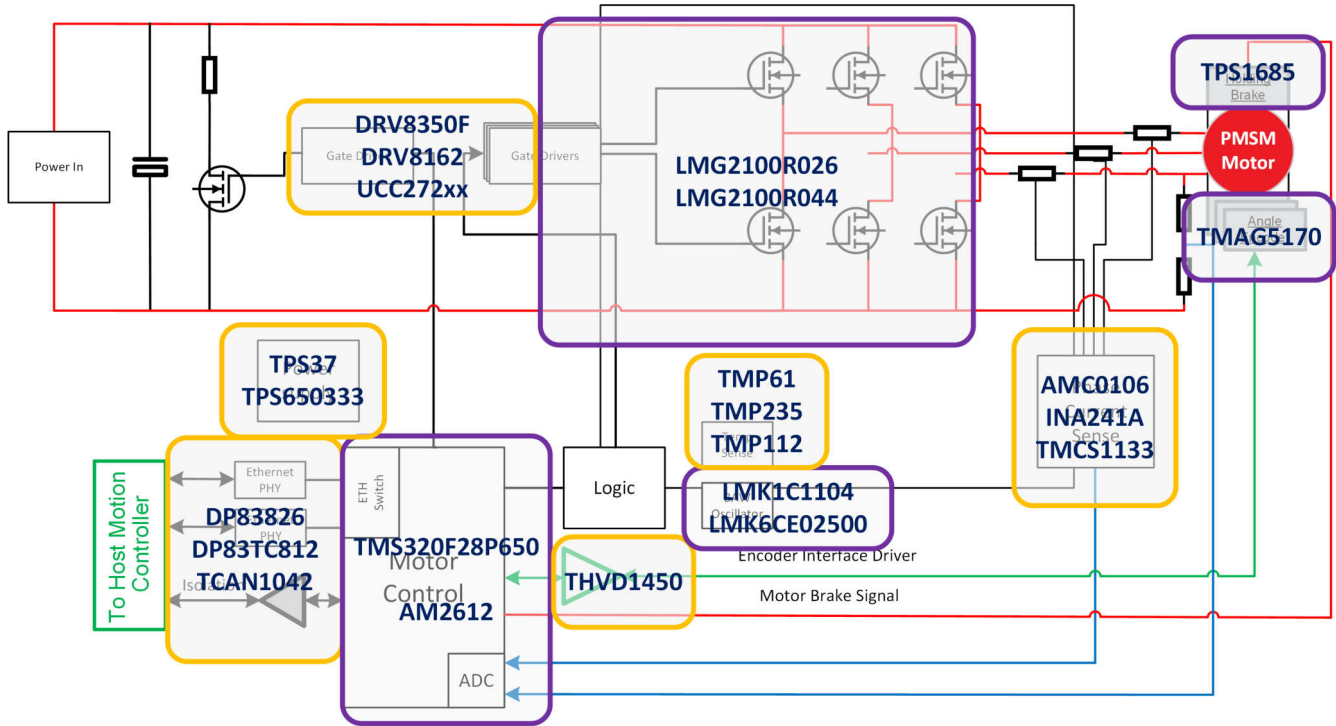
Power In

DRV8350F
DRV8162
UCC272xx

Gate Drivers

LMG2100R026
LMG2100R044

TPS1685

Brake

PMSM Motor

Angle

TMAG5170

TPS37
TPS650333

TMP61
TMP235
TMP112

AMC0106
INA241A
TMCS1133

Sense

To Host Motion Controller

Ethernet PHY

PHY

DP83826
DP83TC812
TCAN1042

Isolation

ETH Switch

TMS320F28P650

Motor Control

AM2612

ADC

Logic

LMK1C1104
LMK6CE02500

Oscillator

THVD1450

Encoder Interface Driver

Motor Brake Signal